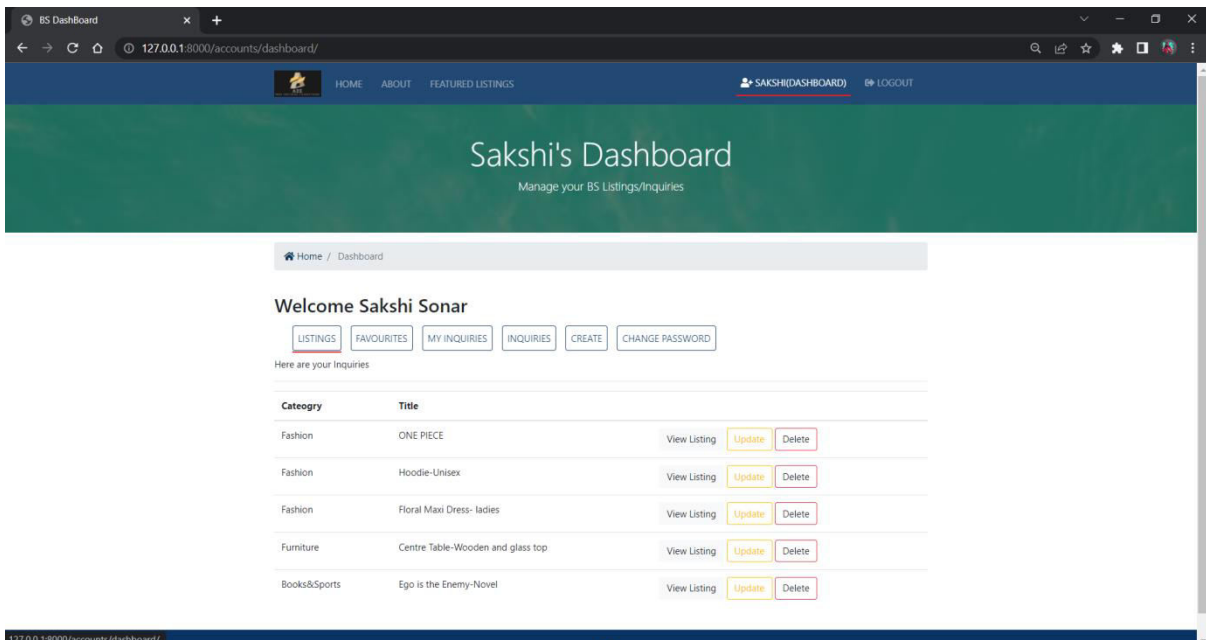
BS DashBoard

127.0.0.1:8000/accounts/dashboard/

HOME ABOUT FEATURED LISTINGS

SAKSHI(DASHBOARD) LOGOUT

Sakshi's Dashboard

Manage your BS Listings/Inquiries

Home / Dashboard

Welcome Sakshi Sonar

LISTINGS FAVOURITES MY INQUIRIES INQUIRIES CREATE CHANGE PASSWORD

Here are your Inquiries

| Cateogry | Title | |
|---|---|---|
| Fashion | ONE PIECE | View Listing Update Delete |
| Fashion | Hoodie-Unisex | View Listing Update Delete |
| Fashion | Floral Maxi Dress- ladies | View Listing Update Delete |
| Furniture | Centre Table-Wooden and glass top | View Listing Update Delete |
| Books&Sports | Ego is the Enemy-Novel | View Listing Update Delete |

127.0.0.1:8000/accounts/dashboard/